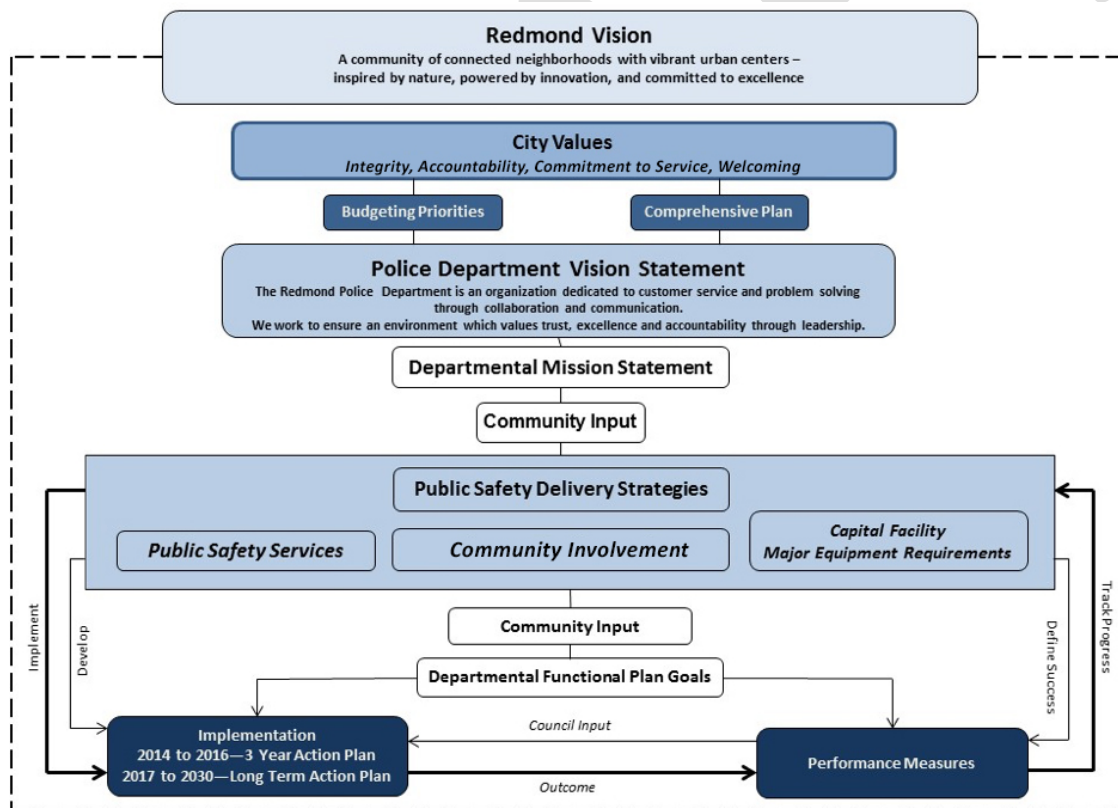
Redmond Vision
A community of connected neighborhoods with vibrant urban centers – inspired by nature, powered by innovation, and committed to excellence

City Values
Integrity, Accountability, Commitment to Service, Welcoming

Budgeting Priorities

Comprehensive Plan

Police Department Vision Statement
The Redmond Police Department is an organization dedicated to customer service and problem solving through collaboration and communication.
We work to ensure an environment which values trust, excellence and accountability through leadership.

Departmental Mission Statement

Community Input

Public Safety Delivery Strategies

Public Safety Services

Community Involvement

Capital Facility
Major Equipment Requirements

Community Input

Departmental Functional Plan Goals

Implement

Develop

Define Success

Track Progress

Council Input

Implementation
2014 to 2016—3 Year Action Plan
2017 to 2030—Long Term Action Plan

Performance Measures

Outcome